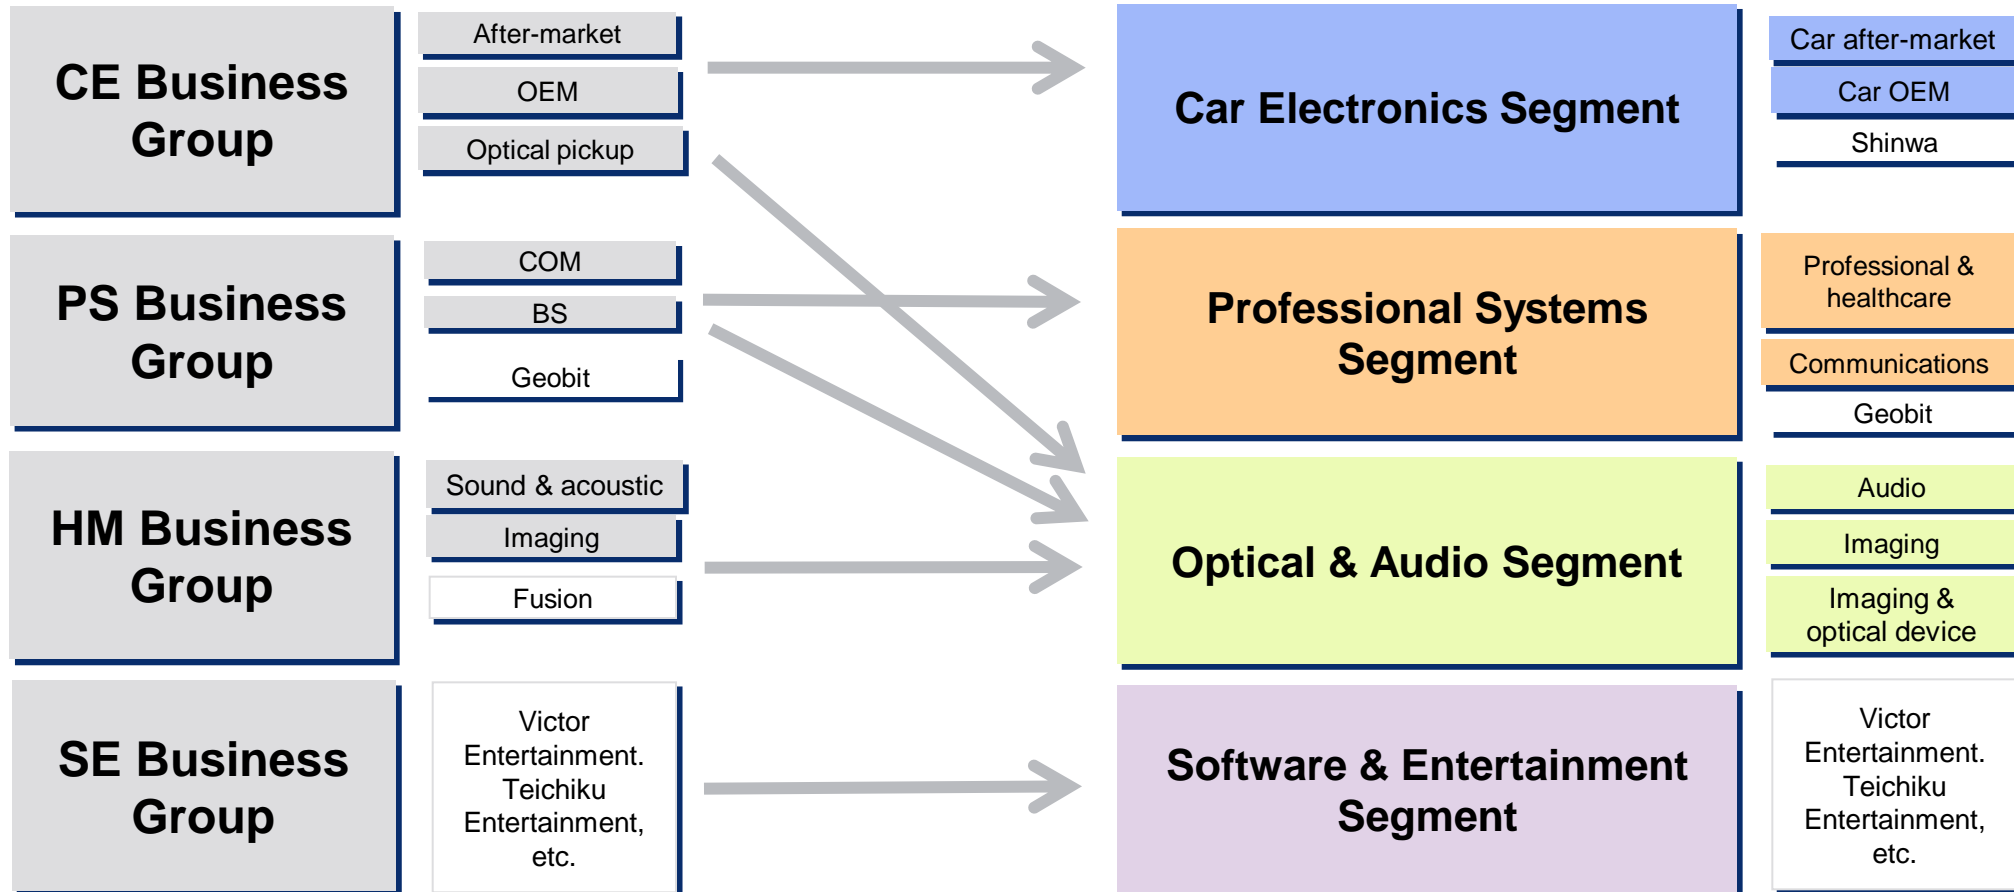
CE Business Group

After-market

OEM

Optical pickup

PS Business Group

COM

BS

Geobit

HM Business Group

Sound & acoustic

Imaging

Fusion

SE Business Group

Victor Entertainment. Teichiku Entertainment, etc.

Car Electronics Segment

Car after-market

Car OEM

Shinwa

Professional Systems Segment

Professional & healthcare

Communications

Geobit

Optical & Audio Segment

Audio

Imaging

Imaging & optical device

Software & Entertainment Segment

Victor Entertainment. Teichiku Entertainment, etc.